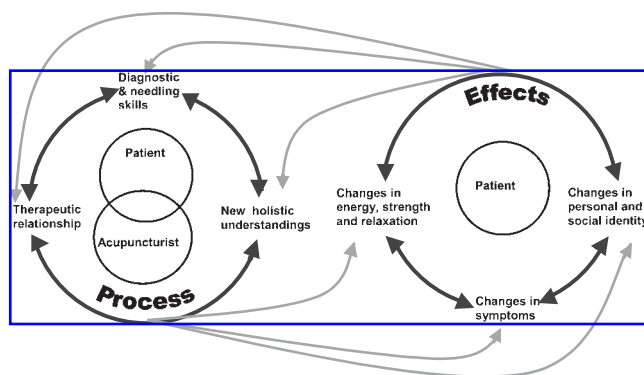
Diagnostic & needling skills

Patient

Acupuncturist

Therapeutic relationship

New holistic understandings

Process

Effects

Patient

Changes in energy, strength and relaxation

Changes in personal and social identity

Changes in symptoms